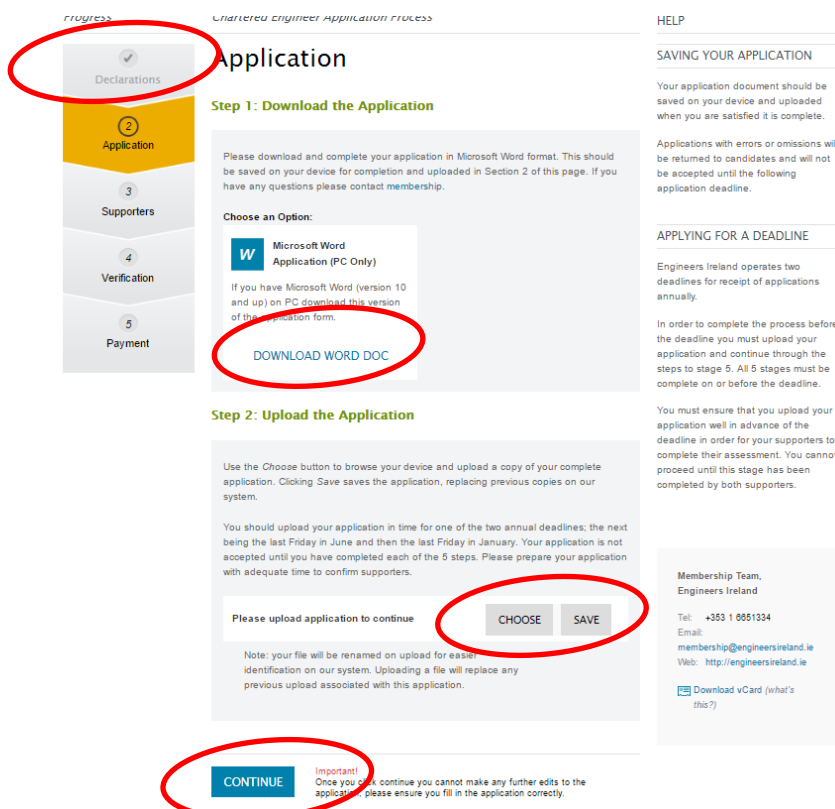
Progress

Declarations

2
Application

3
Supporters

4
Verification

5
Payment

Chartered Engineer Application Process

Application

Step 1: Download the Application

Please download and complete your application in Microsoft Word format. This should be saved on your device for completion and uploaded in Section 2 of this page. If you have any questions please contact membership.

Choose an Option:

W Microsoft Word Application (PC Only)

If you have Microsoft Word (version 10 and up) on PC download this version of the application form.

DOWNLOAD WORD DOC

Step 2: Upload the Application

Use the Choose button to browse your device and upload a copy of your complete application. Clicking Save saves the application, replacing previous copies on our system.

You should upload your application in time for one of the two annual deadlines; the next being the last Friday in June and then the last Friday in January. Your application is not accepted until you have completed each of the 5 steps. Please prepare your application with adequate time to confirm supporters.

Please upload application to continue

CHOOSE SAVE

Note: your file will be renamed on upload for easier identification on our system. Uploading a file will replace any previous upload associated with this application.

CONTINUE

Important!
Once you click continue you cannot make any further edits to the application, please ensure you fill in the application correctly.

HELP

SAVING YOUR APPLICATION

Your application document should be saved on your device and uploaded when you are satisfied it is complete.

Applications with errors or omissions wil be returned to candidates and will not be accepted until the following application deadline.

APPLYING FOR A DEADLINE

Engineers Ireland operates two deadlines for receipt of applications annually.

In order to complete the process before the deadline you must upload your application and continue through the steps to stage 5. All 5 stages must be complete on or before the deadline.

You must ensure that you upload your application well in advance of the deadline in order for your supporters to complete their assessment. You cannot proceed until this stage has been completed by both supporters.

Membership Team, Engineers Ireland

Tel: +353 1 6651334
Email: membership@engineersireland.ie
Web: http://engineersireland.ie

Download vCard (what's this?)